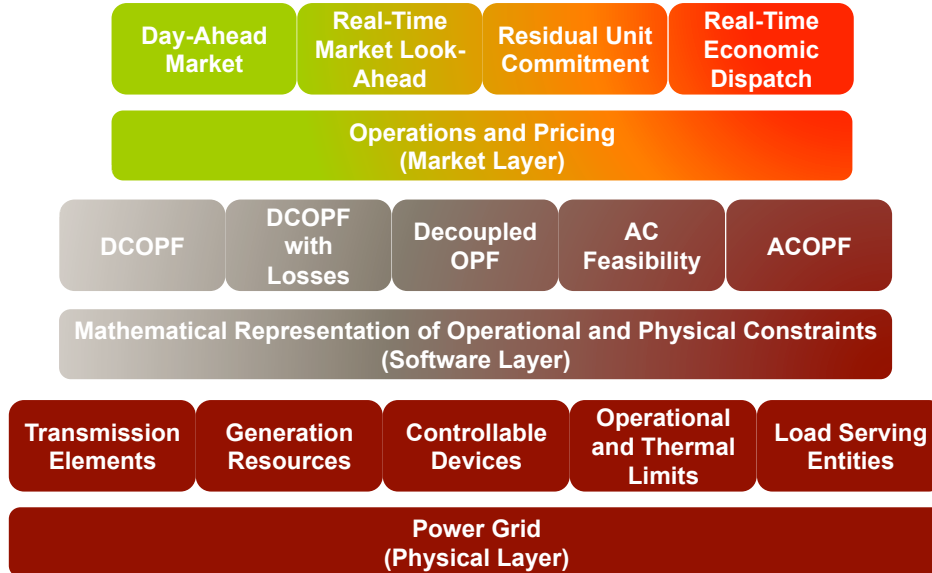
Day-Ahead Market

Real-Time Market Look-Ahead

Residual Unit Commitment

Real-Time Economic Dispatch

Operations and Pricing (Market Layer)

DCOPF

DCOPF with Losses

Decoupled OPF

AC Feasibility

ACOPF

Mathematical Representation of Operational and Physical Constraints (Software Layer)

Transmission Elements

Generation Resources

Controllable Devices

Operational and Thermal Limits

Load Serving Entities

Power Grid (Physical Layer)